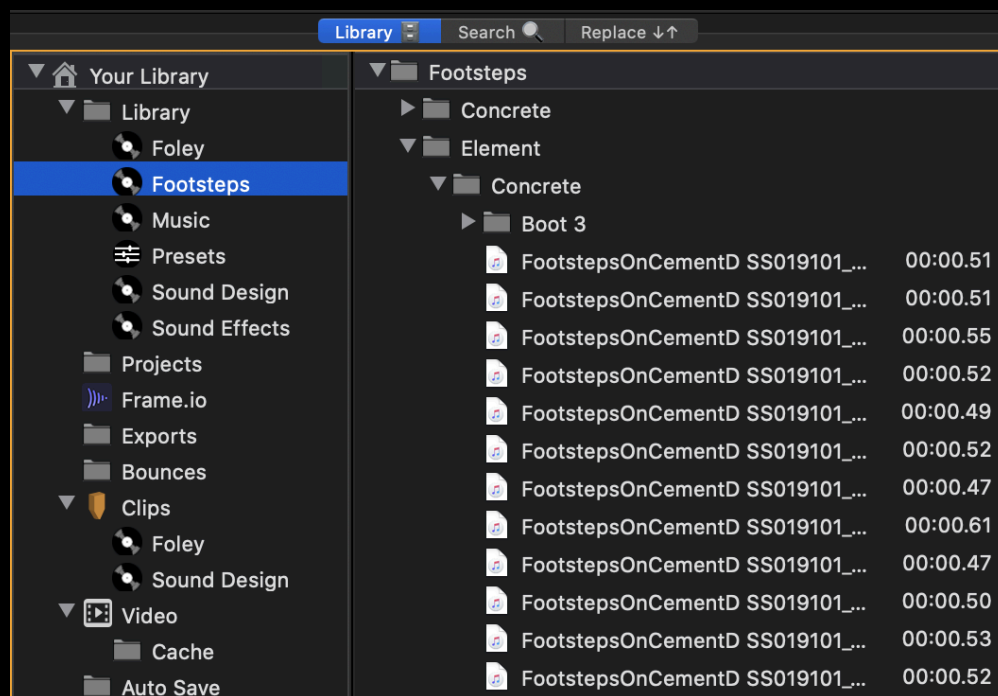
Library Search Replace ↓↑

Your Library
Library
Foley
Footsteps
Music
Presets
Sound Design
Sound Effects
Projects
Frame.io
Exports
Bounces
Clips
Foley
Sound Design
Video
Cache
Auto Save

Footsteps
Concrete
Element
Concrete
Boot 3

| | |
|---|---|
| FootstepsOnCementD SS019101_... | 00:00.51 |
| FootstepsOnCementD SS019101_... | 00:00.51 |
| FootstepsOnCementD SS019101_... | 00:00.55 |
| FootstepsOnCementD SS019101_... | 00:00.52 |
| FootstepsOnCementD SS019101_... | 00:00.49 |
| FootstepsOnCementD SS019101_... | 00:00.52 |
| FootstepsOnCementD SS019101_... | 00:00.47 |
| FootstepsOnCementD SS019101_... | 00:00.61 |
| FootstepsOnCementD SS019101_... | 00:00.47 |
| FootstepsOnCementD SS019101_... | 00:00.50 |
| FootstepsOnCementD SS019101_... | 00:00.53 |
| FootstepsOnCementD SS019101_... | 00:00.52 |